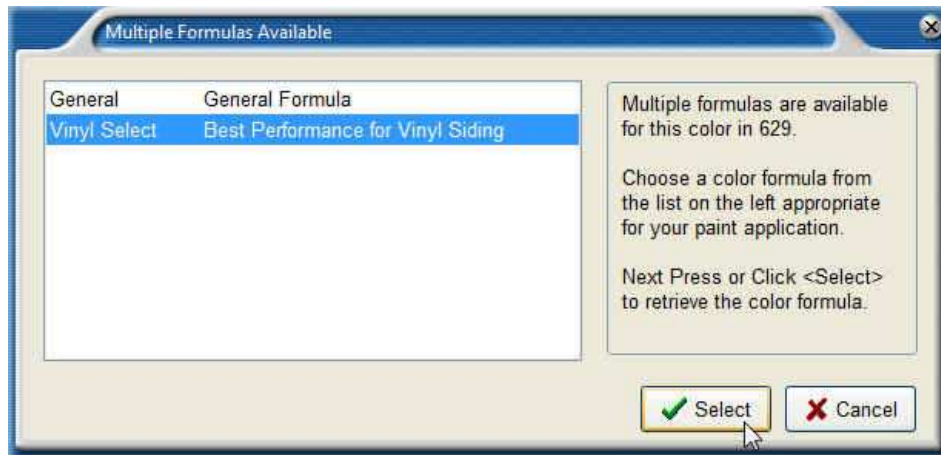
Multiple Formulas Available

| General | General Formula |
|---|---|
| Vinyl Select | Best Performance for Vinyl Siding |

Multiple formulas are available for this color in 629.

Choose a color formula from the list on the left appropriate for your paint application.

Next Press or Click <Select> to retrieve the color formula.

Select

Cancel